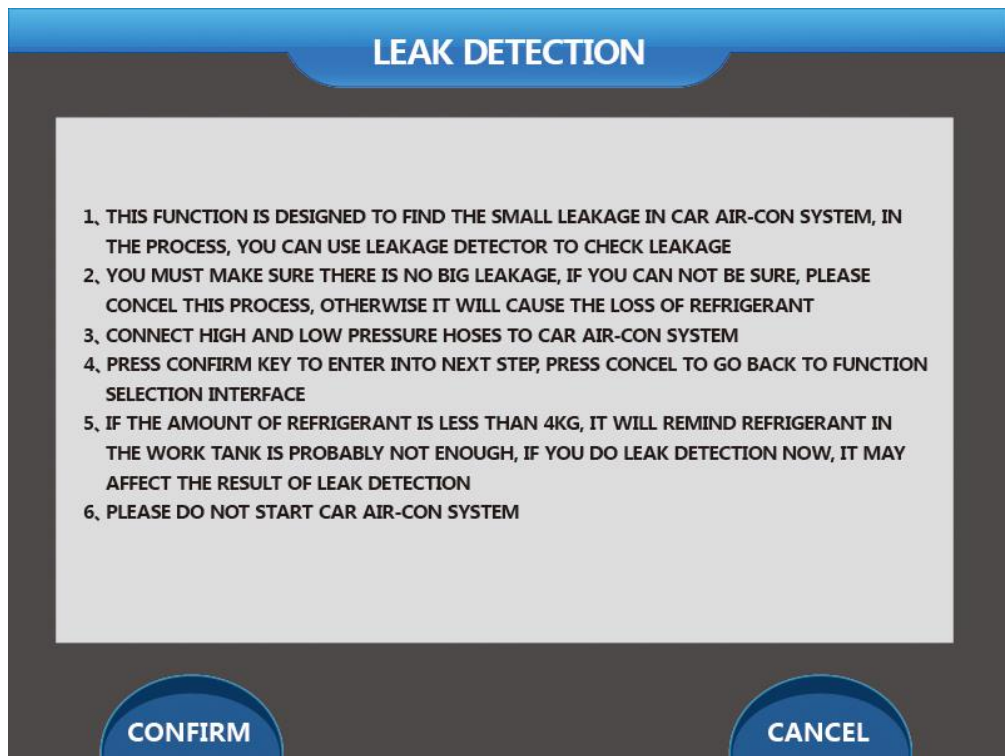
LEAK DETECTION

1、THIS FUNCTION IS DESIGNED TO FIND THE SMALL LEAKAGE IN CAR AIR-CON SYSTEM, IN THE PROCESS, YOU CAN USE LEAKAGE DETECTOR TO CHECK LEAKAGE
2、YOU MUST MAKE SURE THERE IS NO BIG LEAKAGE, IF YOU CAN NOT BE SURE, PLEASE CONCEL THIS PROCESS, OTHERWISE IT WILL CAUSE THE LOSS OF REFRIGERANT
3、CONNECT HIGH AND LOW PRESSURE HOSES TO CAR AIR-CON SYSTEM
4、PRESS CONFIRM KEY TO ENTER INTO NEXT STEP, PRESS CONCEL TO GO BACK TO FUNCTION SELECTION INTERFACE
5、IF THE AMOUNT OF REFRIGERANT IS LESS THAN 4KG, IT WILL REMIND REFRIGERANT IN THE WORK TANK IS PROBABLY NOT ENOUGH, IF YOU DO LEAK DETECTION NOW, IT MAY AFFECT THE RESULT OF LEAK DETECTION
6、PLEASE DO NOT START CAR AIR-CON SYSTEM

CONFIRM

CANCEL